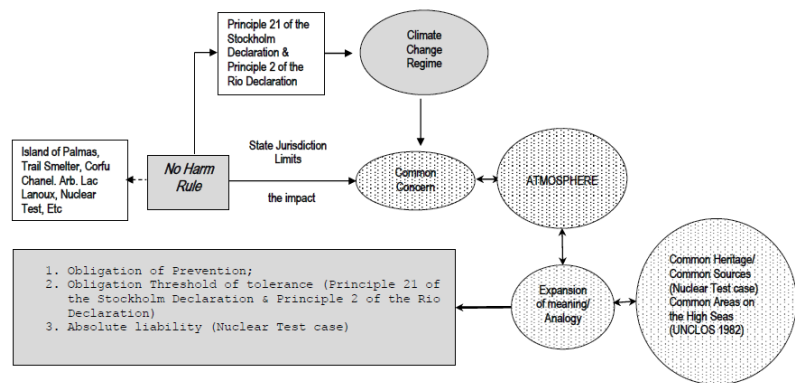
Principle 21 of the Stockholm Declaration & Principle 2 of the Rio Declaration

Climate Change Regime

Island of Palmas, Trail Smelter, Corfu Chanel. Arb. Lac Lanoux, Nuclear Test, Etc

No Harm Rule

State Jurisdiction Limits

the impact

Common Concern

ATMOSPHERE

1. Obligation of Prevention;
2. Obligation Threshold of tolerance (Principle 21 of the Stockholm Declaration & Principle 2 of the Rio Declaration)
3. Absolute liability (Nuclear Test case)

Expansion of meaning/ Analogy

Common Heritage/ Common Sources (Nuclear Test case) Common Areas on the High Seas (UNCLOS 1982)